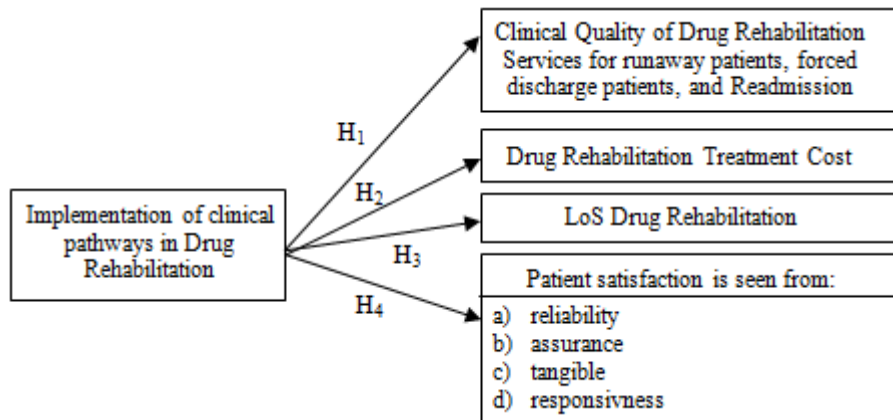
Implementation of clinical pathways in Drug Rehabilitation

$H_1$

$H_2$

$H_3$

$H_4$

Clinical Quality of Drug Rehabilitation Services for runaway patients, forced discharge patients, and Readmission

Drug Rehabilitation Treatment Cost

LoS Drug Rehabilitation

Patient satisfaction is seen from:
a) reliability
b) assurance
c) tangible
d) responsivness